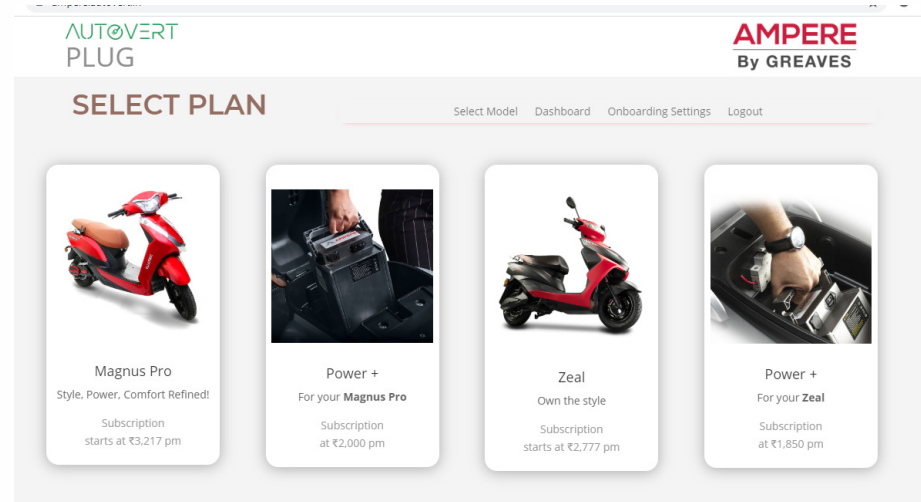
AUTOVERT PLUG

AMPERE By GREAVES

SELECT PLAN

Select Model Dashboard Onboarding Settings Logout

Magnus Pro

Style, Power, Comfort Refined!

Subscription starts at ₹3,217 pm

Power +

For your **Magnus Pro**

Subscription at ₹2,000 pm

Zeal

Own the style

Subscription starts at ₹2,777 pm

Power +

For your **Zeal**

Subscription at ₹1,850 pm